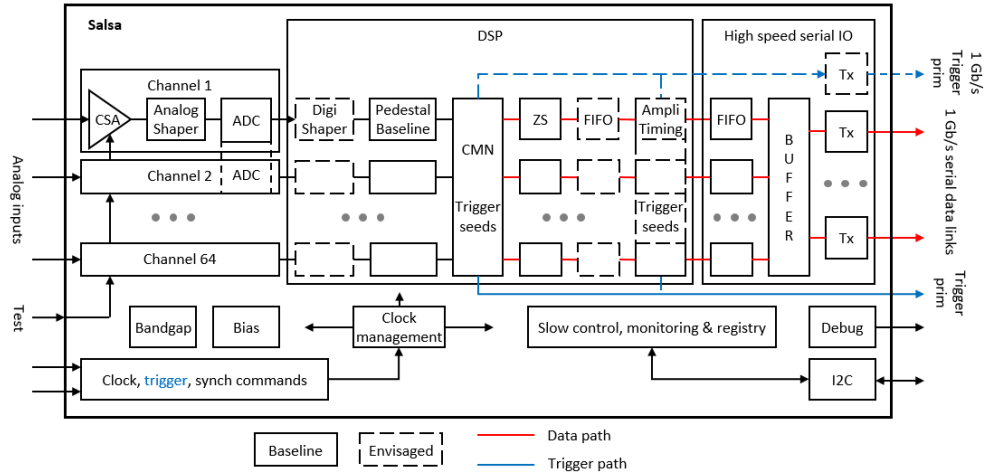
Salsa

DSP

High speed serial IO

Channel 1

CSA

Analog Shaper

ADC

Digi Shaper

Pedestal Baseline

CMN

Trigger seeds

ZS

FIFO

Ampli Timing

Trigger seeds

FIFO

BUFFER

Tx

Tx

Tx

1 Gb/s Trigger prim

1 Gb/s serial data links

Trigger prim

Analog inputs

Channel 2

ADC

Channel 64

Test

Bandgap

Bias

Clock management

Slow control, monitoring & registry

Debug

Clock, trigger, synch commands

I2C

Baseline

Envisaged

Data path

Trigger path